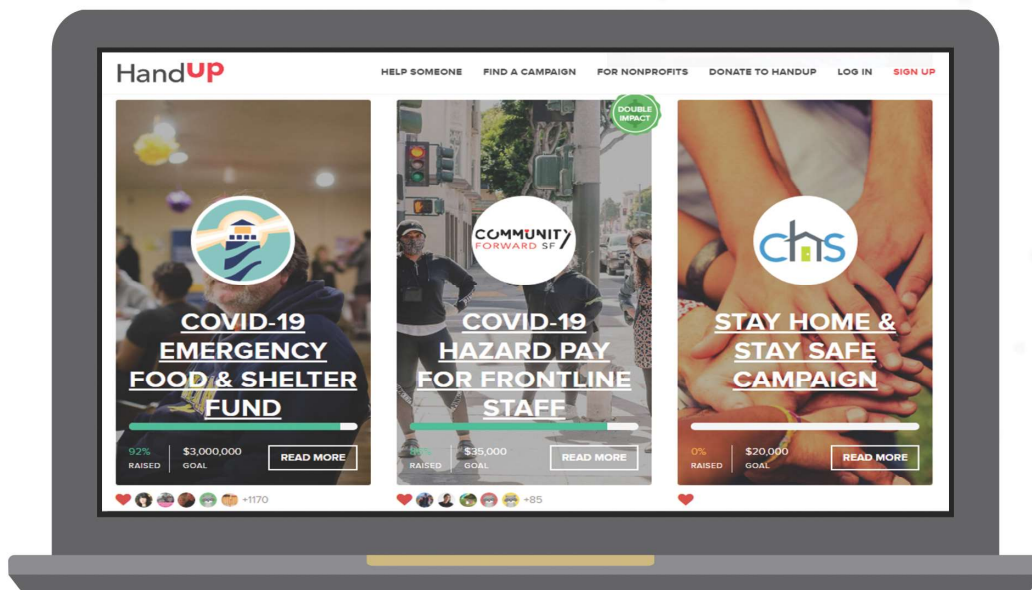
HandUP

HELP SOMEONE FIND A CAMPAIGN FOR NONPROFITS DONATE TO HANDUP LOG IN SIGN UP

COVID-19 EMERGENCY FOOD & SHELTER FUND

92% RAISED | $3,000,000 GOAL

READ MORE

+1170

DOUBLE IMPACT

COMMUNITY FORWARD SF

COVID-19 HAZARD PAY FOR FRONTLINE STAFF

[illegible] RAISED | $35,000 GOAL

READ MORE

+85

CHS

STAY HOME & STAY SAFE CAMPAIGN

0% RAISED | $20,000 GOAL

READ MORE